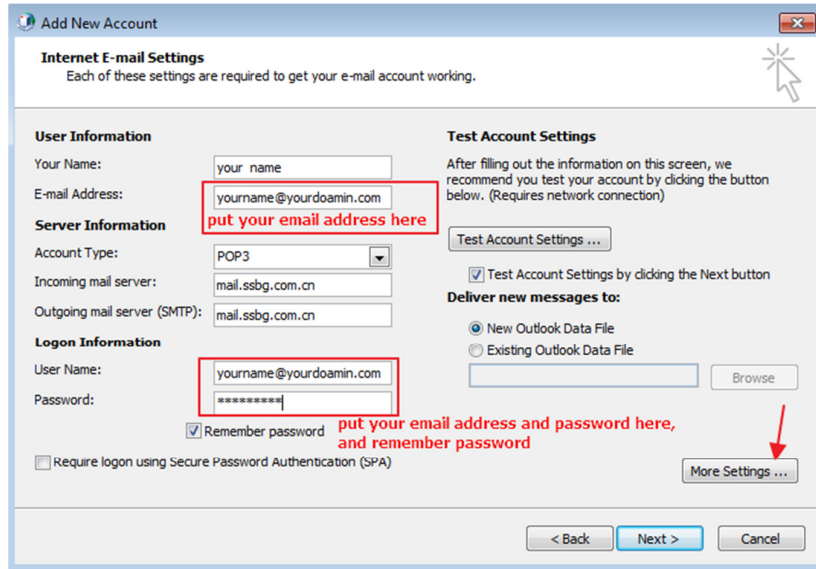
Add New Account

Internet E-mail Settings
Each of these settings are required to get your e-mail account working.

User Information
Your Name: your name
E-mail Address: yourname@yourdoamin.com
put your email address here
Server Information
Account Type: POP3
Incoming mail server: mail.ssbg.com.cn
Outgoing mail server (SMTP): mail.ssbg.com.cn
Logon Information
User Name: yourname@yourdoamin.com
Password: *********
Remember password
put your email address and password here, and remember password
Require logon using Secure Password Authentication (SPA)

Test Account Settings
After filling out the information on this screen, we recommend you test your account by clicking the button below. (Requires network connection)
Test Account Settings ...
Test Account Settings by clicking the Next button
Deliver new messages to:
New Outlook Data File
Existing Outlook Data File
Browse
More Settings ...

< Back Next > Cancel